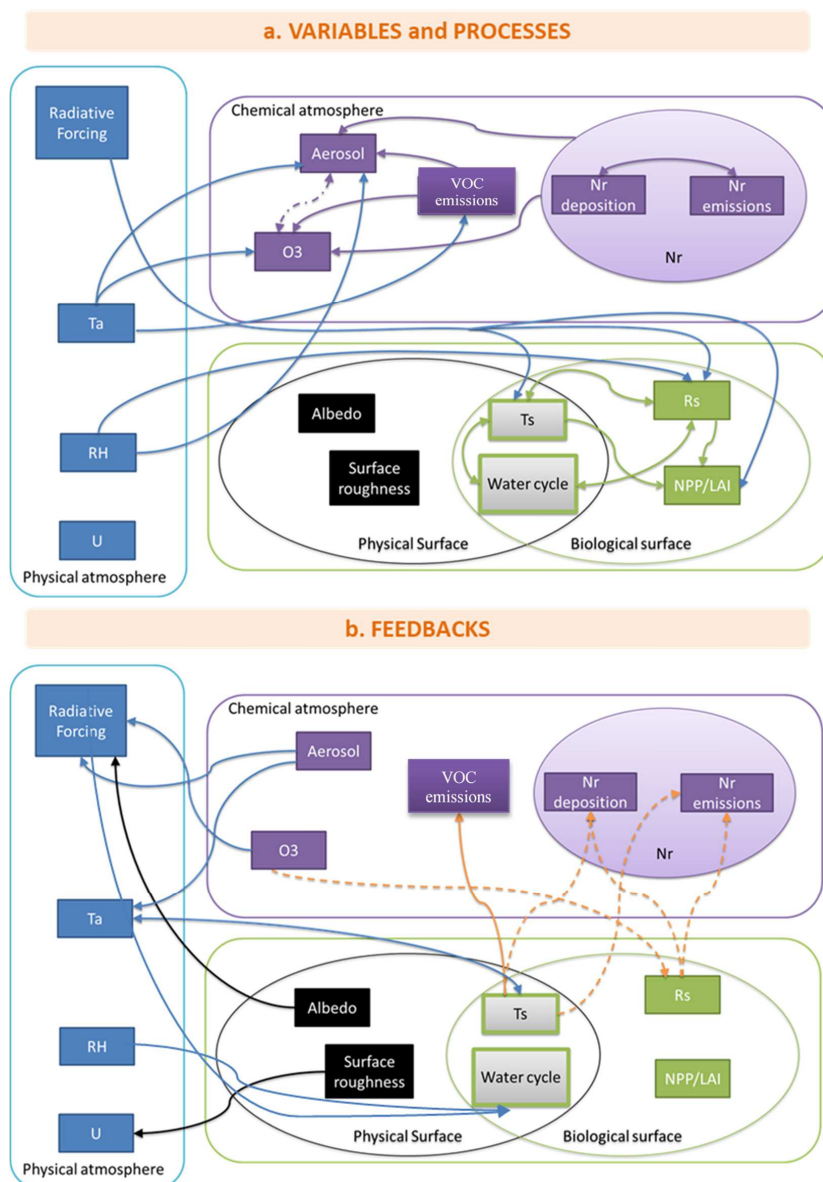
a. VARIABLES and PROCESSES

Radiative Forcing

Ta

RH

U

Physical atmosphere

Chemical atmosphere

Aerosol

VOC emissions

O3

Nr deposition

Nr emissions

Nr

Albedo

Surface roughness

Ts

Water cycle

Rs

NPP/LAI

Physical Surface

Biological surface

b. FEEDBACKS

Radiative Forcing

Ta

RH

U

Physical atmosphere

Chemical atmosphere

Aerosol

O3

VOC emissions

Nr deposition

Nr emissions

Nr

Albedo

Surface roughness

Ts

Water cycle

Rs

NPP/LAI

Physical Surface

Biological surface